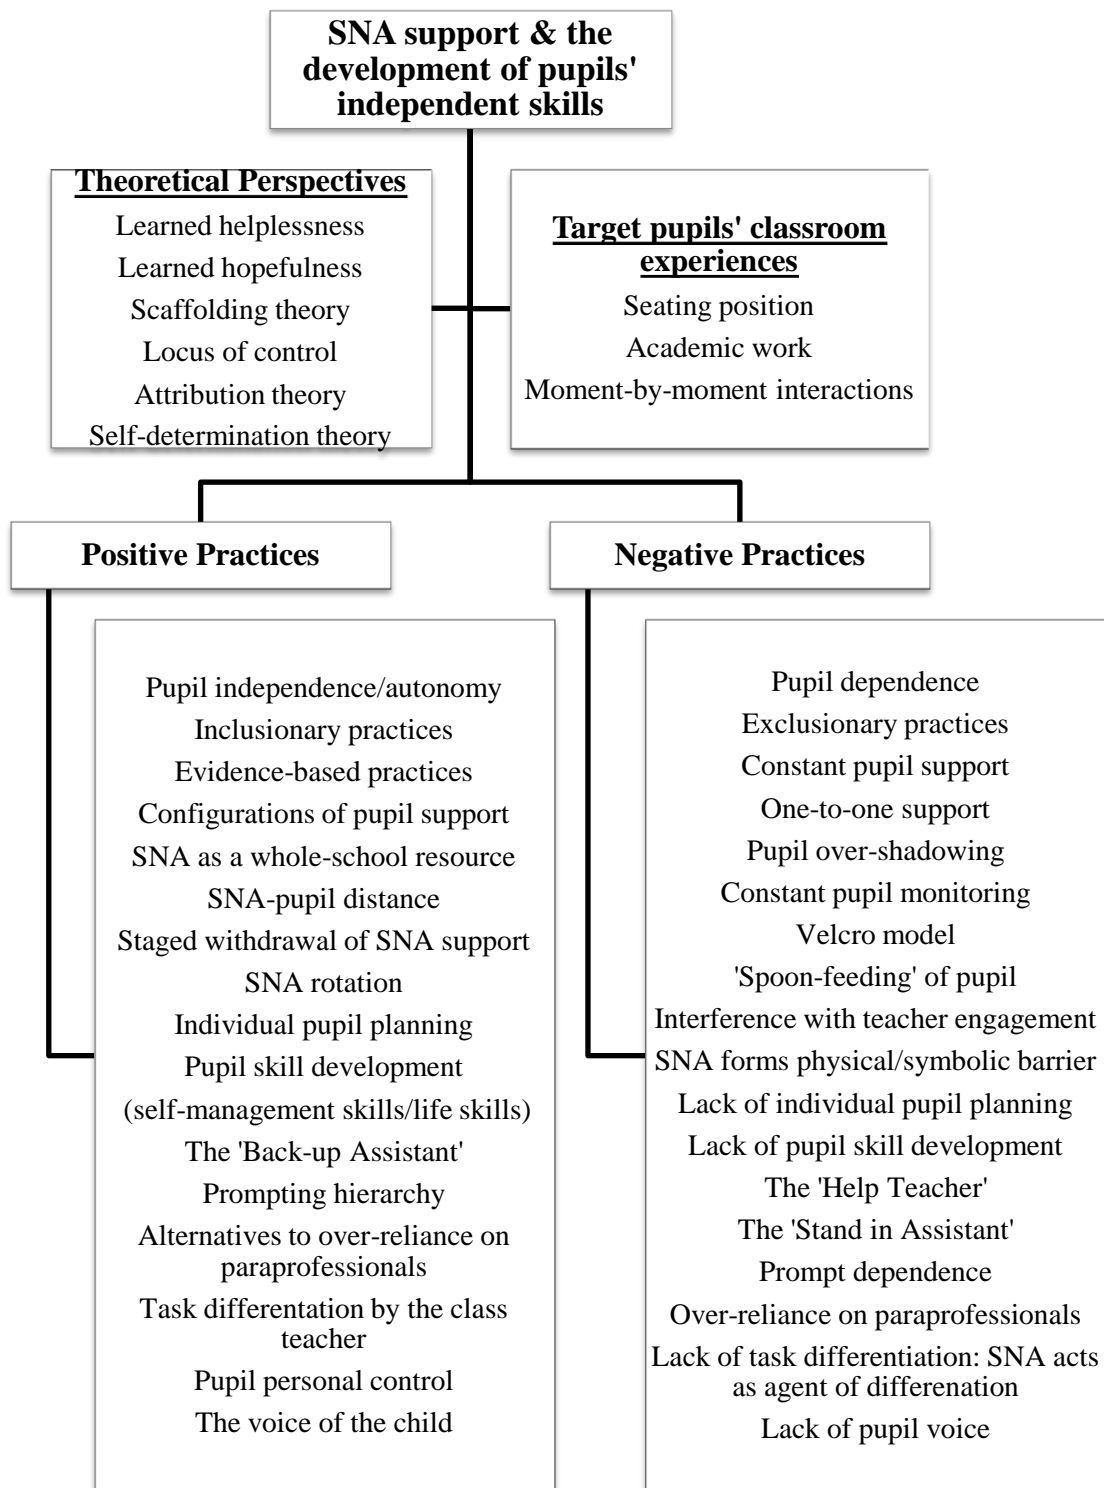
SNA support & the development of pupils' independent skills

Theoretical Perspectives
Learned helplessness
Learned hopefulness
Scaffolding theory
Locus of control
Attribution theory
Self-determination theory

Target pupils' classroom experiences
Seating position
Academic work
Moment-by-moment interactions

Positive Practices

Pupil independence/autonomy
Inclusionary practices
Evidence-based practices
Configurations of pupil support
SNA as a whole-school resource
SNA-pupil distance
Staged withdrawal of SNA support
SNA rotation
Individual pupil planning
Pupil skill development
(self-management skills/life skills)
The 'Back-up Assistant'
Prompting hierarchy
Alternatives to over-reliance on paraprofessionals
Task differentation by the class teacher
Pupil personal control
The voice of the child

Negative Practices

Pupil dependence
Exclusionary practices
Constant pupil support
One-to-one support
Pupil over-shadowing
Constant pupil monitoring
Velcro model
'Spoon-feeding' of pupil
Interference with teacher engagement
SNA forms physical/symbolic barrier
Lack of individual pupil planning
Lack of pupil skill development
The 'Help Teacher'
The 'Stand in Assistant'
Prompt dependence
Over-reliance on paraprofessionals
Lack of task differentiation: SNA acts as agent of differenation
Lack of pupil voice